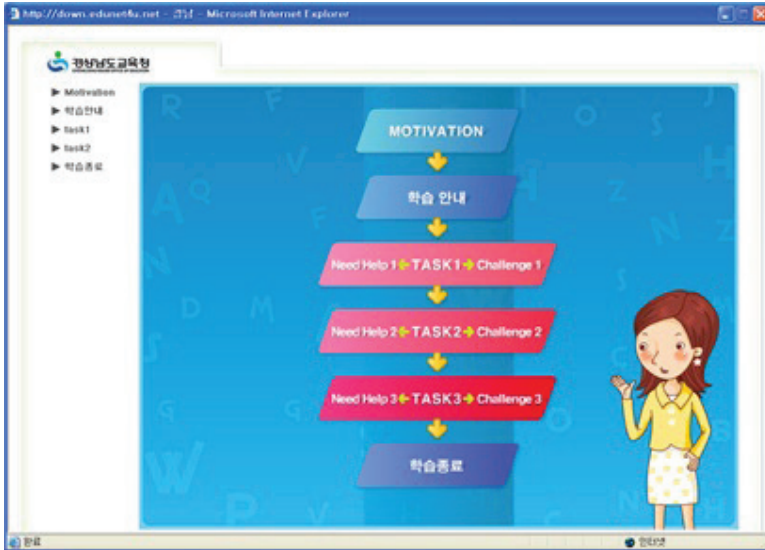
http://down.edunet4u.net - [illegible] - Microsoft Internet Explorer

경상남도교육청

▶ Motivation
▶ 학습안내
▶ task1
▶ task2
▶ 학습종료

MOTIVATION

학습 안내

Need Help 1 ← TASK1 → Challenge 1

Need Help 2 ← TASK2 → Challenge 2

Need Help 3 ← TASK3 → Challenge 3

학습종료

완료

인터넷